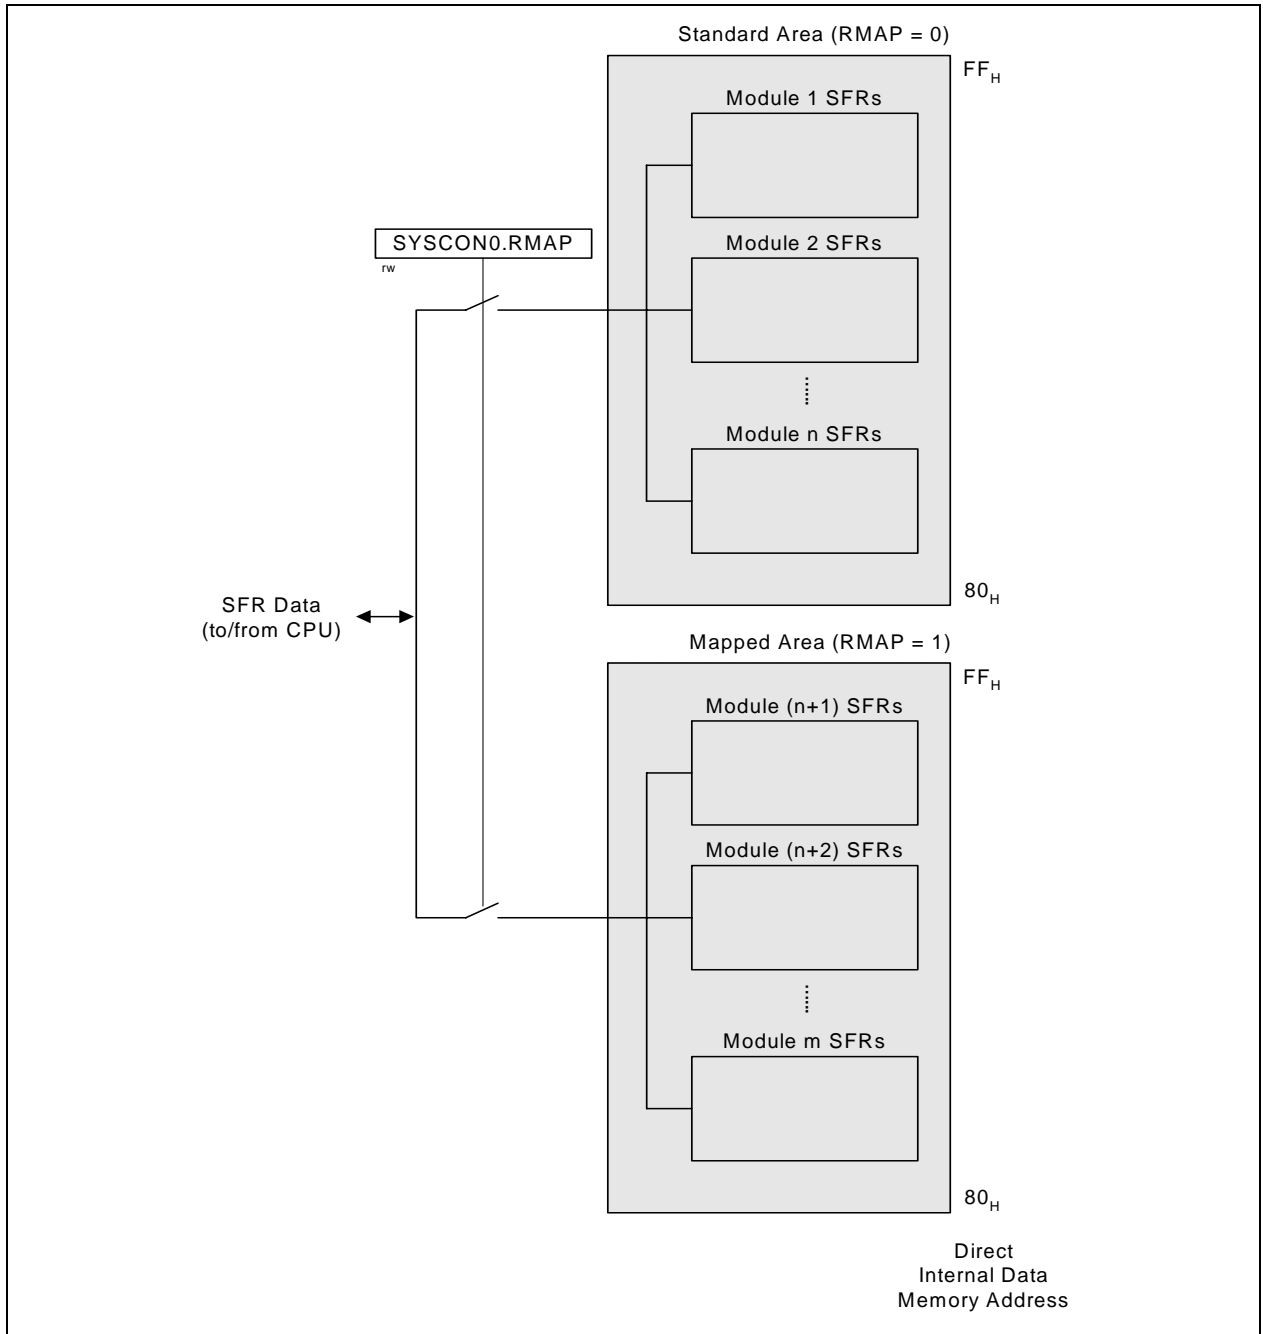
Standard Area (RMAP = 0)

$FF_H$

Module 1 SFRs

SYSCON0.RMAP

rw

Module 2 SFRs

Module n SFRs

$80_H$

SFR Data
(to/from CPU)

Mapped Area (RMAP = 1)

$FF_H$

Module (n+1) SFRs

Module (n+2) SFRs

Module m SFRs

$80_H$

Direct
Internal Data
Memory Address